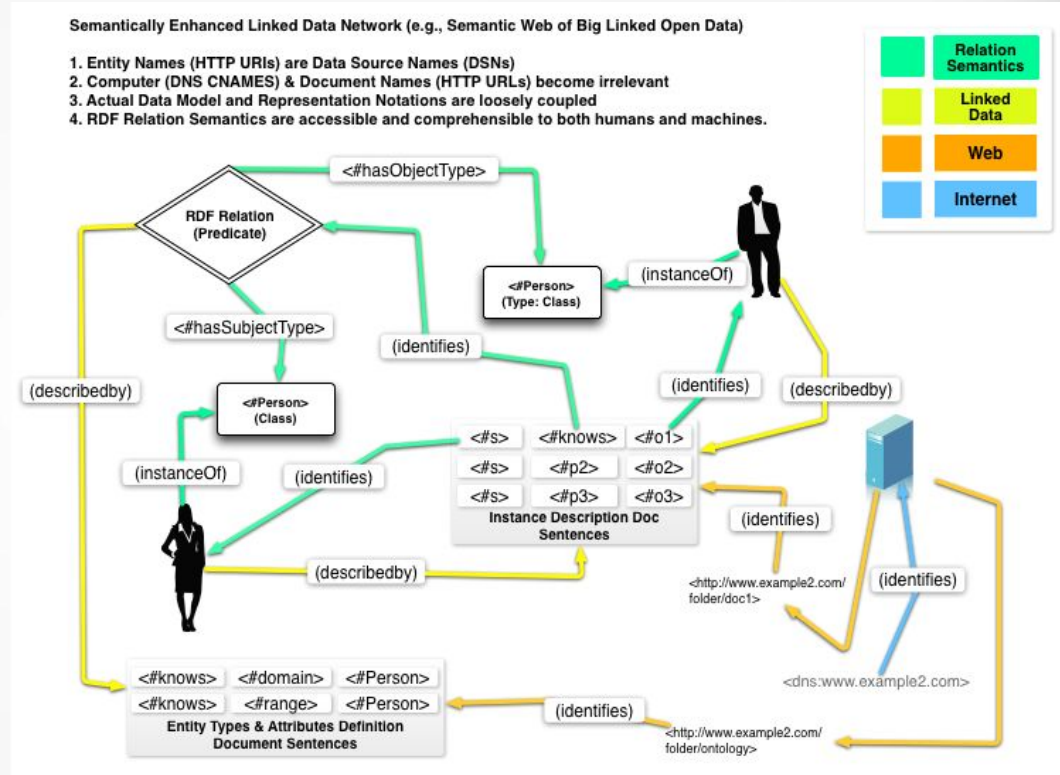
Semantically Enhanced Linked Data Network (e.g., Semantic Web of Big Linked Open Data)

1. Entity Names (HTTP URIs) are Data Source Names (DSNs)
2. Computer (DNS CNAMES) & Document Names (HTTP URLs) become irrelevant
3. Actual Data Model and Representation Notations are loosely coupled
4. RDF Relation Semantics are accessible and comprehensible to both humans and machines.

Relation Semantics
Linked Data
Web
Internet

<#hasObjectType>
RDF Relation (Predicate)
<#Person> (Type: Class)
(instanceOf)
<#hasSubjectType>
(identifies)
(describedby)
<#Person> (Class)
(identifies)
(describedby)
(instanceOf)
(identifies)

| <#s> | <#knows> | <#o1> |
|---|---|---|
| <#s> | <#p2> | <#o2> |
| <#s> | <#p3> | <#o3> |

Instance Description Doc Sentences

(identifies)
(describedby)
<http://www.example2.com/folder/doc1>
(identifies)

| <#knows> | <#domain> | <#Person> |
|---|---|---|
| <#knows> | <#range> | <#Person> |

Entity Types & Attributes Definition Document Sentences

<dns:www.example2.com>
(identifies)
<http://www.example2.com/folder/ontology>